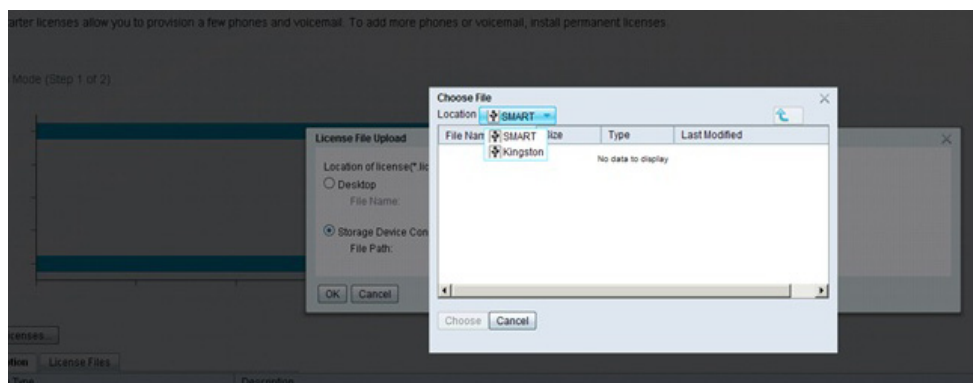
arter licenses allow you to provision a few phones and voicemail. To add more phones or voicemail, install permanent licenses.

Mode (Step 1 of 2)

License File Upload

Location of license(*.lic

Desktop

File Name:

Storage Device Con

File Path:

OK Cancel

icenses...

tion License Files

Type Description

Choose File

Location SMART

SMART

Kingston

| File Nam | Size | Type | Last Modified |
|---|---|---|---|
| | | No data to display | |

Choose Cancel